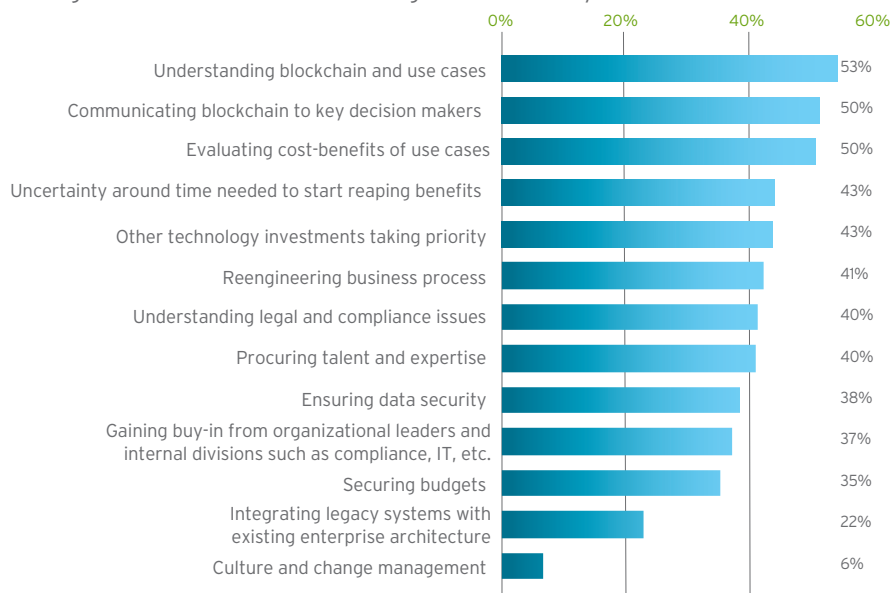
0%
20%
40%
60%

| Challenge | % |
|---|---|
| Understanding blockchain and use cases | 53% |
| Communicating blockchain to key decision makers | 50% |
| Evaluating cost-benefits of use cases | 50% |
| Uncertainty around time needed to start reaping benefits | 43% |
| Other technology investments taking priority | 43% |
| Reengineering business process | 41% |
| Understanding legal and compliance issues | 40% |
| Procuring talent and expertise | 40% |
| Ensuring data security | 38% |
| Gaining buy-in from organizational leaders and internal divisions such as compliance, IT, etc. | 37% |
| Securing budgets | 35% |
| Integrating legacy systems with existing enterprise architecture | 22% |
| Culture and change management | 6% |